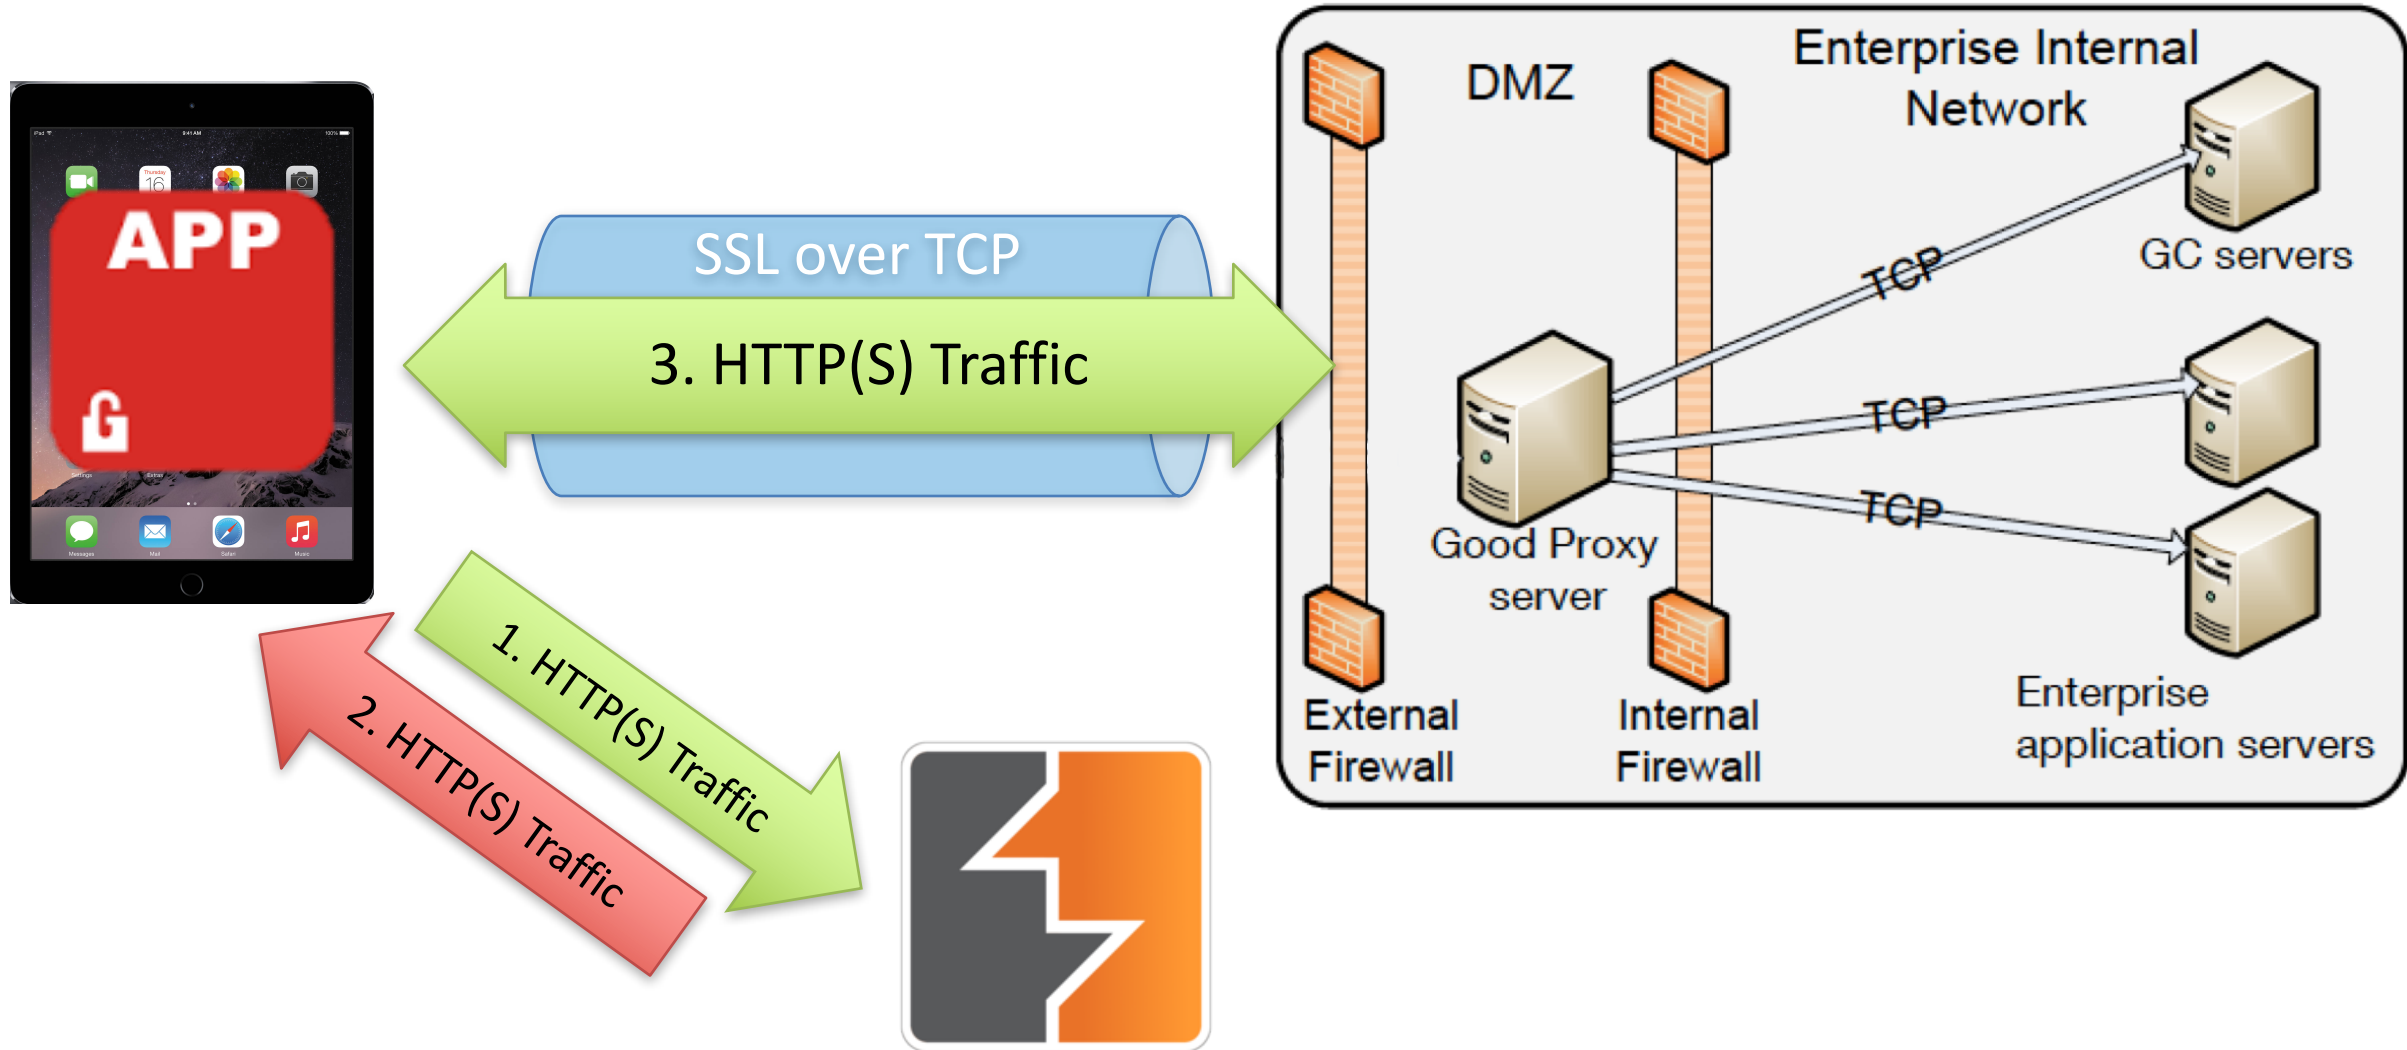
APP

SSL over TCP

3. HTTP(S) Traffic

1. HTTP(S) Traffic

2. HTTP(S) Traffic

DMZ

Enterprise Internal Network

GC servers

TCP

TCP

TCP

Good Proxy server

External Firewall

Internal Firewall

Enterprise application servers